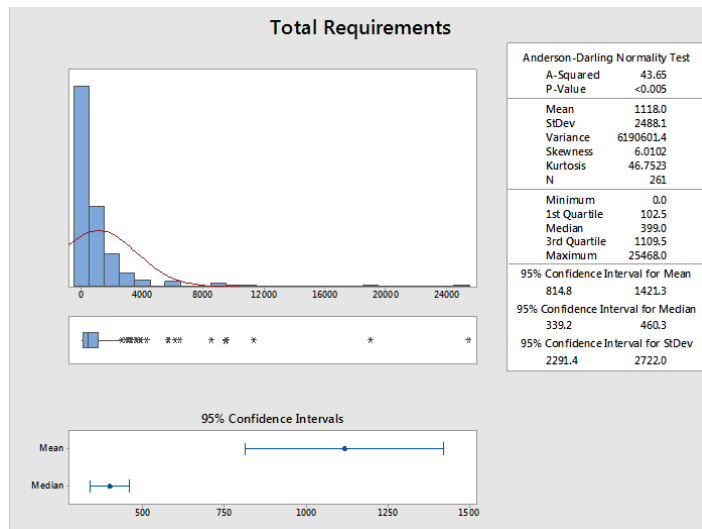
Total Requirements

Anderson-Darling Normality Test
A-Squared 43.65
P-Value <0.005

Mean 1118.0
StDev 2488.1
Variance 6190601.4
Skewness 6.0102
Kurtosis 46.7523
N 261

Minimum 0.0
1st Quartile 102.5
Median 399.0
3rd Quartile 1109.5
Maximum 25468.0

95% Confidence Interval for Mean
814.8 1421.3

95% Confidence Interval for Median
339.2 460.3

95% Confidence Interval for StDev
2291.4 2722.0

0 4000 8000 12000 16000 20000 24000

95% Confidence Intervals

Mean
Median

500 750 1000 1250 1500